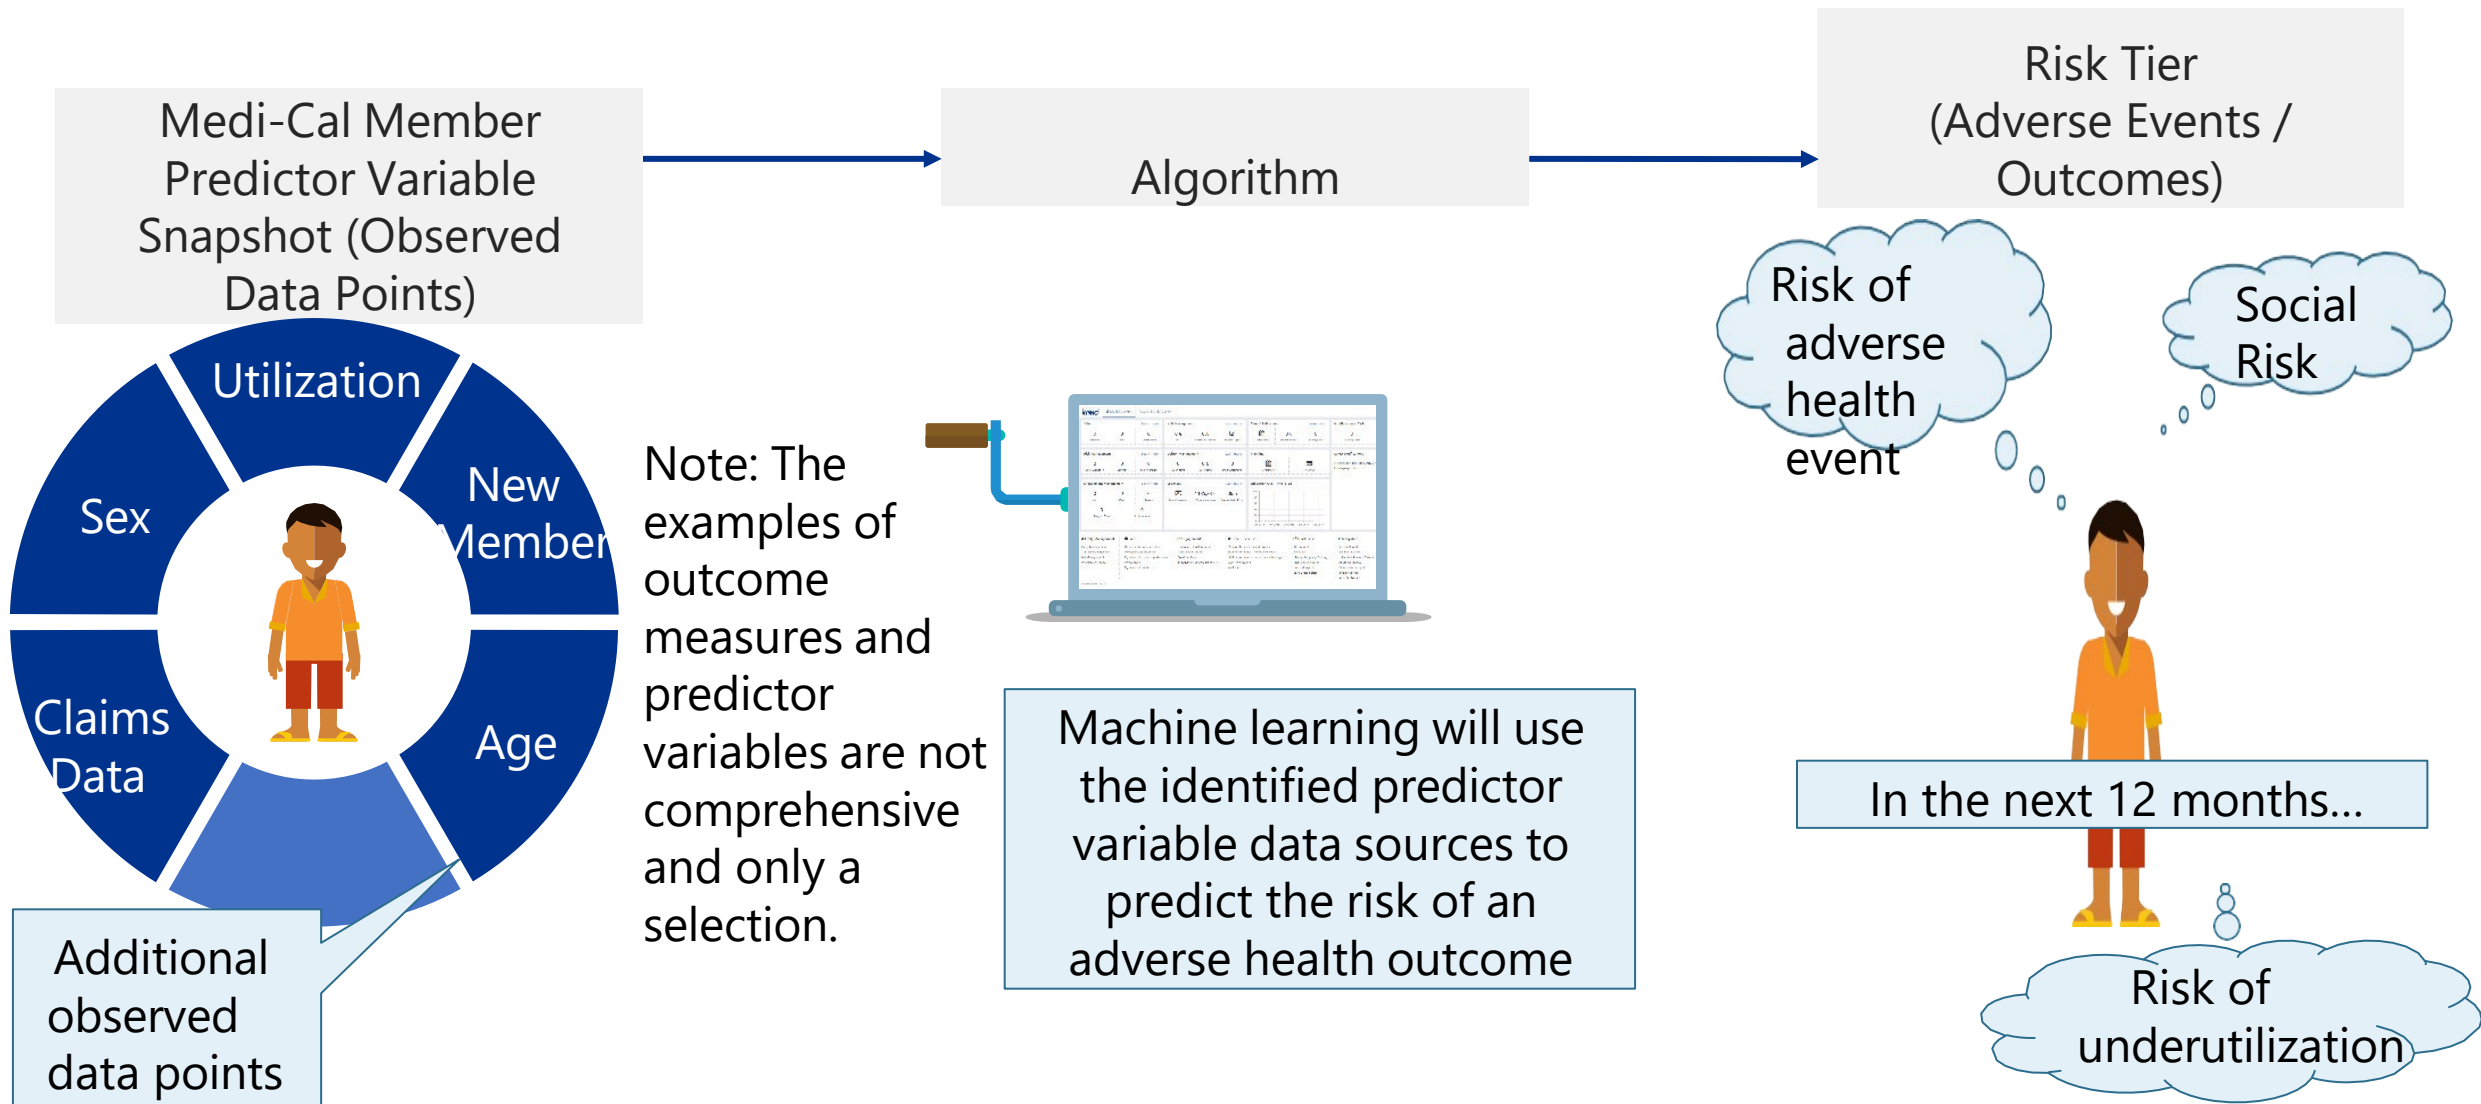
Medi-Cal Member Predictor Variable Snapshot (Observed Data Points)

Algorithm

Risk Tier (Adverse Events / Outcomes)

Utilization

Sex

New Member

Claims Data

Age

Additional observed data points

Note: The examples of outcome measures and predictor variables are not comprehensive and only a selection.

Machine learning will use the identified predictor variable data sources to predict the risk of an adverse health outcome

Risk of adverse health event

Social Risk

In the next 12 months...

Risk of underutilization